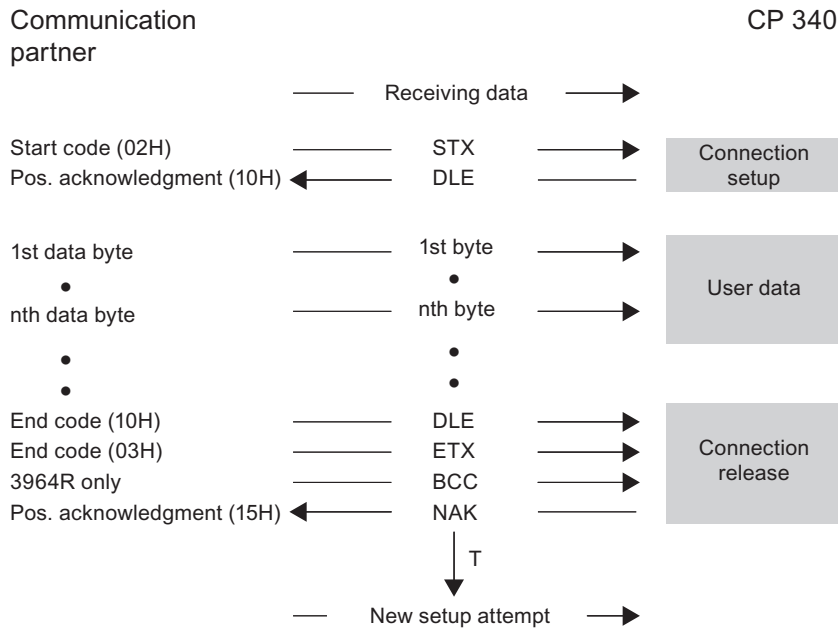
Communication partner

CP 340

Receiving data

Start code (02H) STX
Pos. acknowledgment (10H) DLE

Connection setup

1st data byte 1st byte
•
•
nth data byte nth byte

User data

•
•
•
•

End code (10H) DLE
End code (03H) ETX
3964R only BCC
Pos. acknowledgment (15H) NAK

Connection release

T

New setup attempt